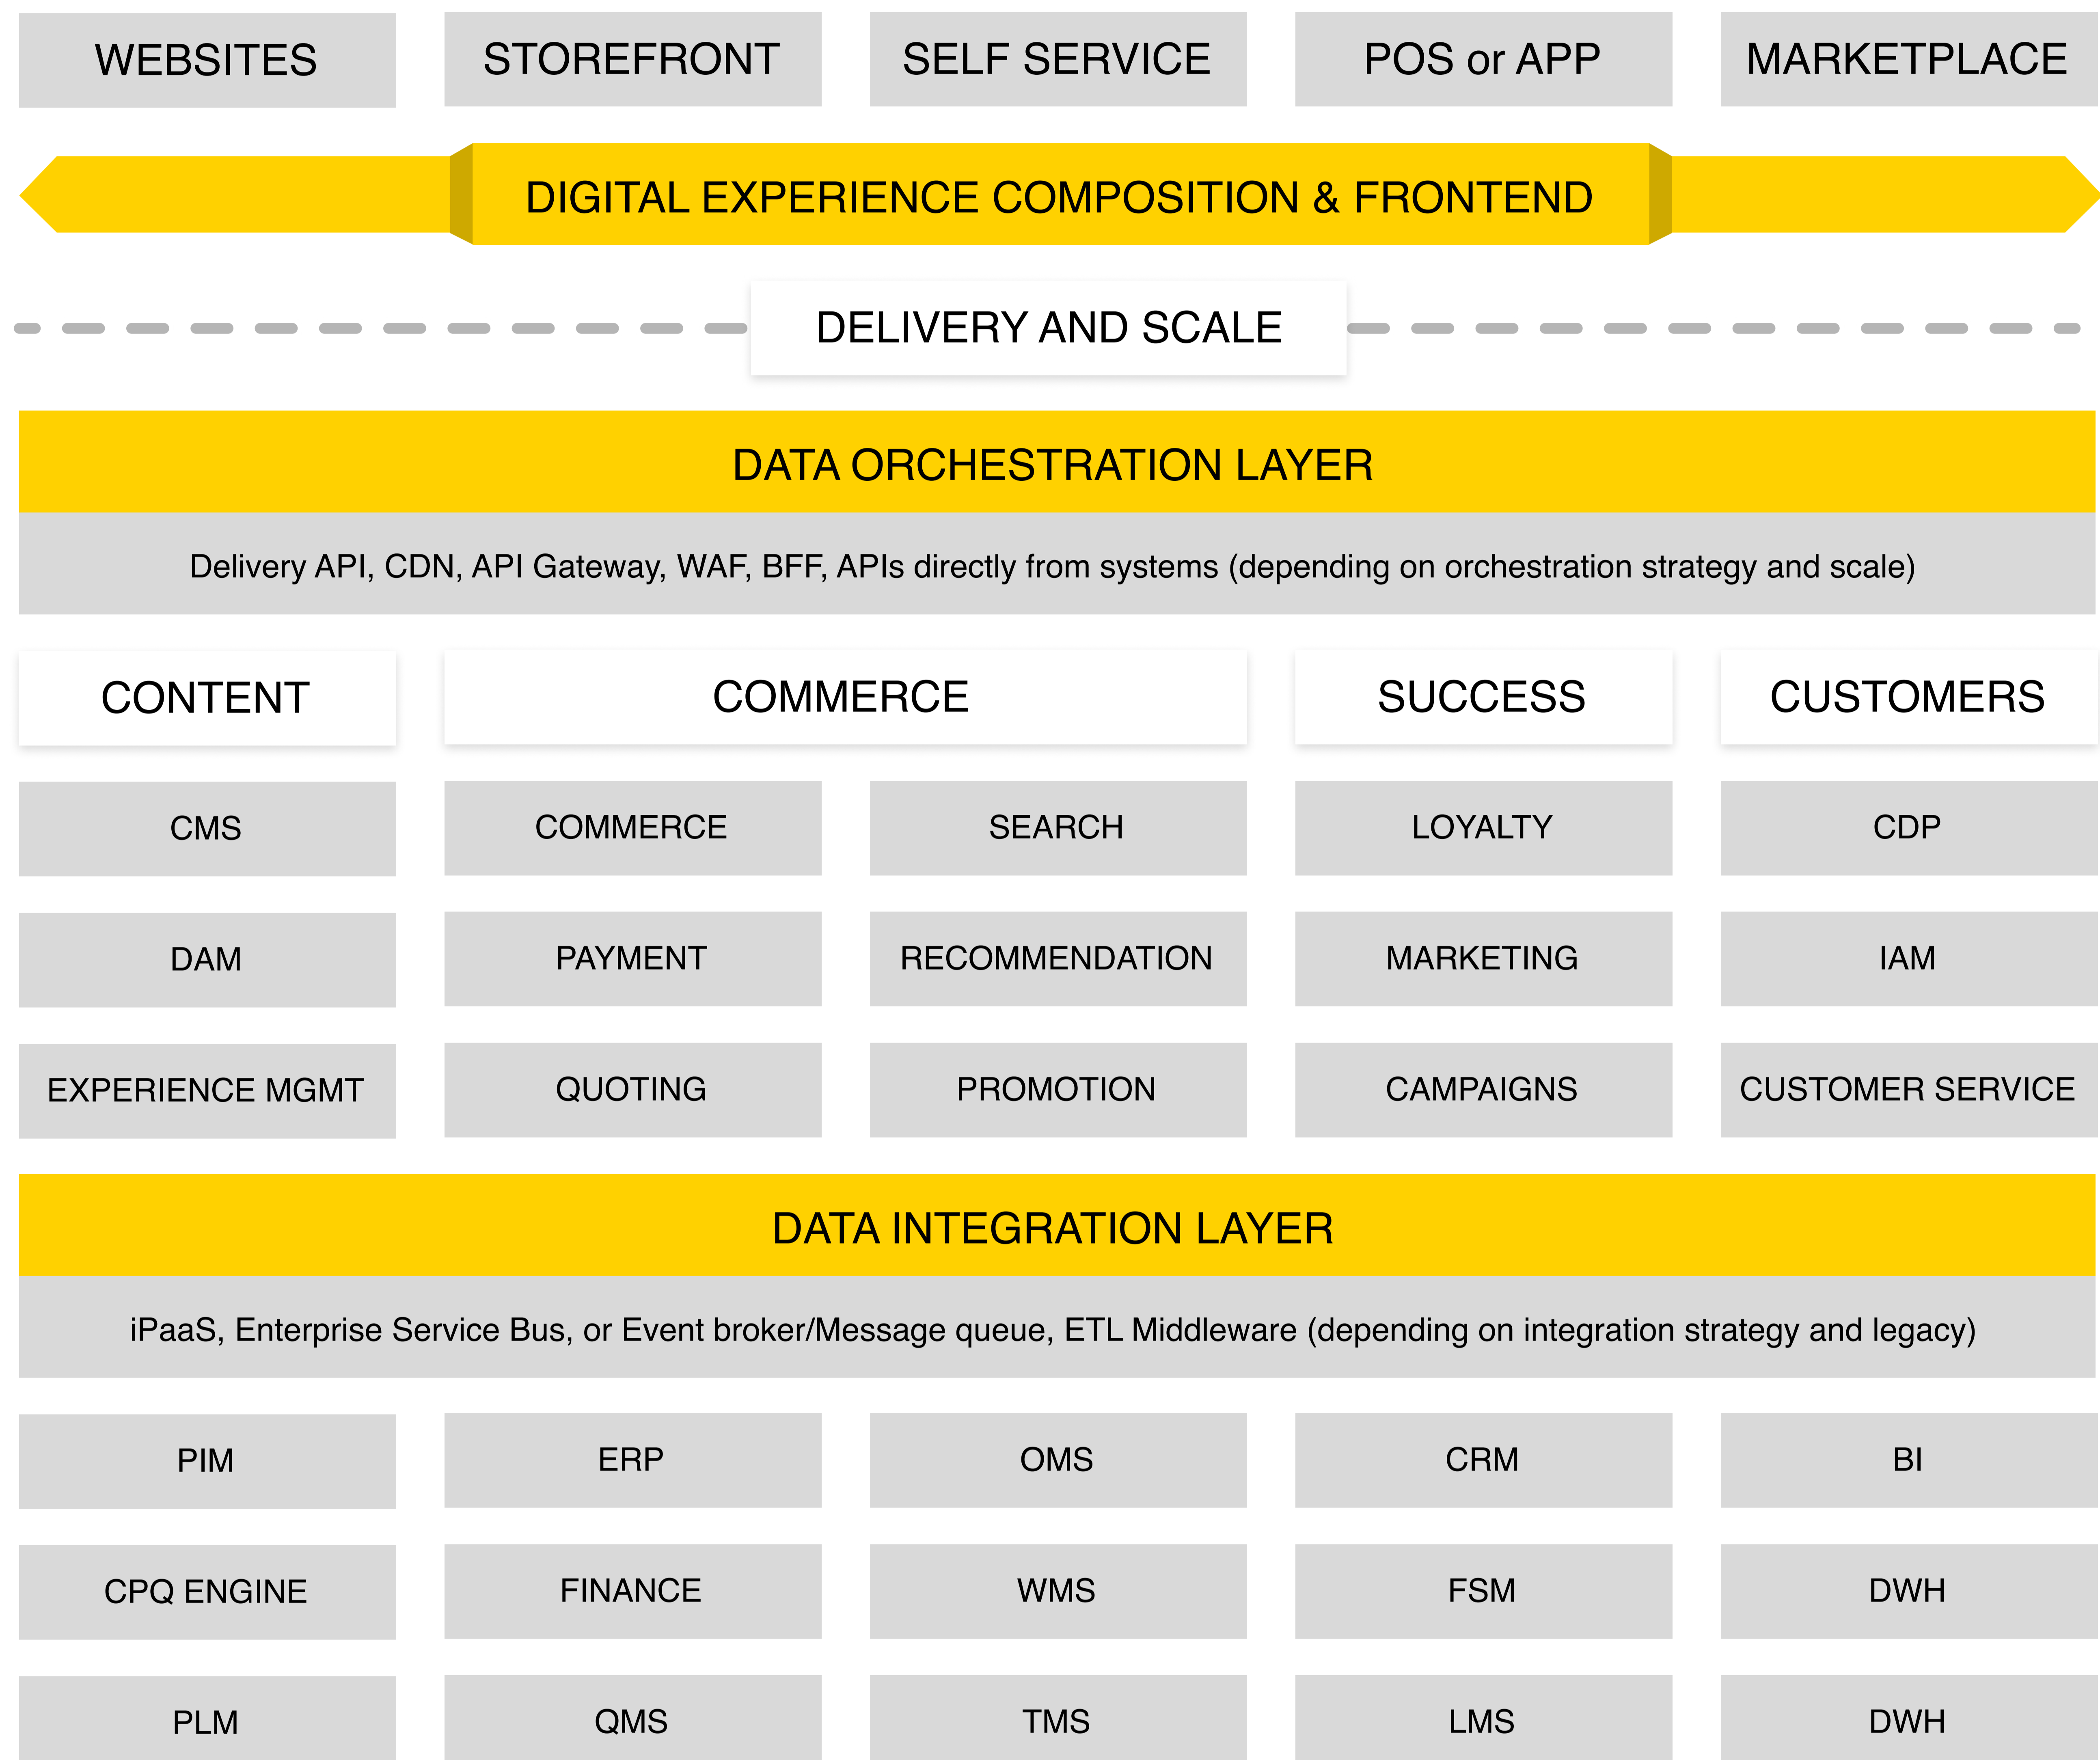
WEBSITES

STOREFRONT

SELF SERVICE

POS or APP

MARKETPLACE

DIGITAL EXPERIENCE COMPOSITION & FRONTEND

DELIVERY AND SCALE

DATA ORCHESTRATION LAYER

Delivery API, CDN, API Gateway, WAF, BFF, APIs directly from systems (depending on orchestration strategy and scale)

| CONTENT | COMMERCE | | SUCCESS | CUSTOMERS |
|---|---|---|---|---|
| CMS | COMMERCE | SEARCH | LOYALTY | CDP |
| DAM | PAYMENT | RECOMMENDATION | MARKETING | IAM |
| EXPERIENCE MGMT | QUOTING | PROMOTION | CAMPAIGNS | CUSTOMER SERVICE |

DATA INTEGRATION LAYER

iPaaS, Enterprise Service Bus, or Event broker/Message queue, ETL Middleware (depending on integration strategy and legacy)

| PIM | ERP | OMS | CRM | BI |
|---|---|---|---|---|
| CPQ ENGINE | FINANCE | WMS | FSM | DWH |
| PLM | QMS | TMS | LMS | DWH |